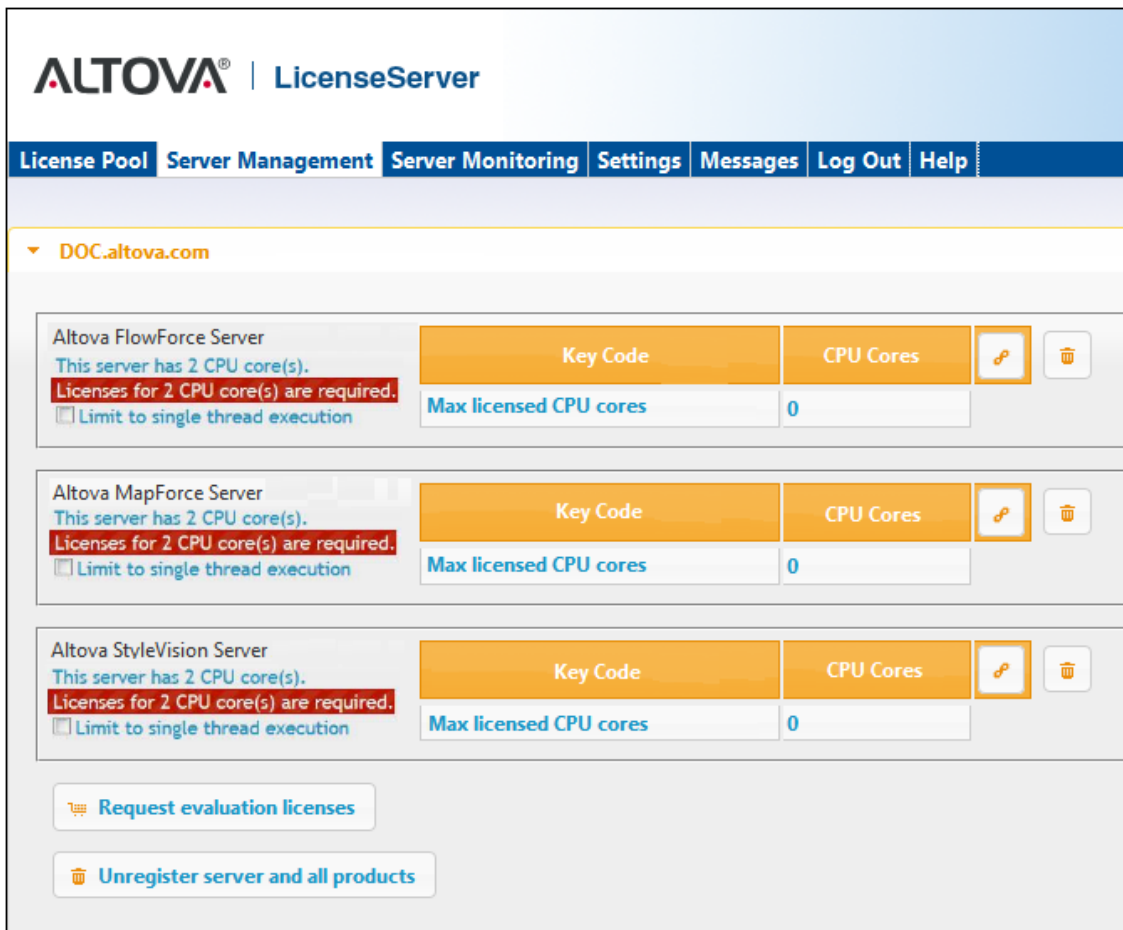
ALTOVA® | LicenseServer

License Pool | Server Management | Server Monitoring | Settings | Messages | Log Out | Help

DOC.altova.com

Altova FlowForce Server
This server has 2 CPU core(s).
Licenses for 2 CPU core(s) are required.
Limit to single thread execution

| Key Code | CPU Cores |
|---|---|
| Max licensed CPU cores | 0 |

Altova MapForce Server
This server has 2 CPU core(s).
Licenses for 2 CPU core(s) are required.
Limit to single thread execution

| Key Code | CPU Cores |
|---|---|
| Max licensed CPU cores | 0 |

Altova StyleVision Server
This server has 2 CPU core(s).
Licenses for 2 CPU core(s) are required.
Limit to single thread execution

| Key Code | CPU Cores |
|---|---|
| Max licensed CPU cores | 0 |

Request evaluation licenses

Unregister server and all products